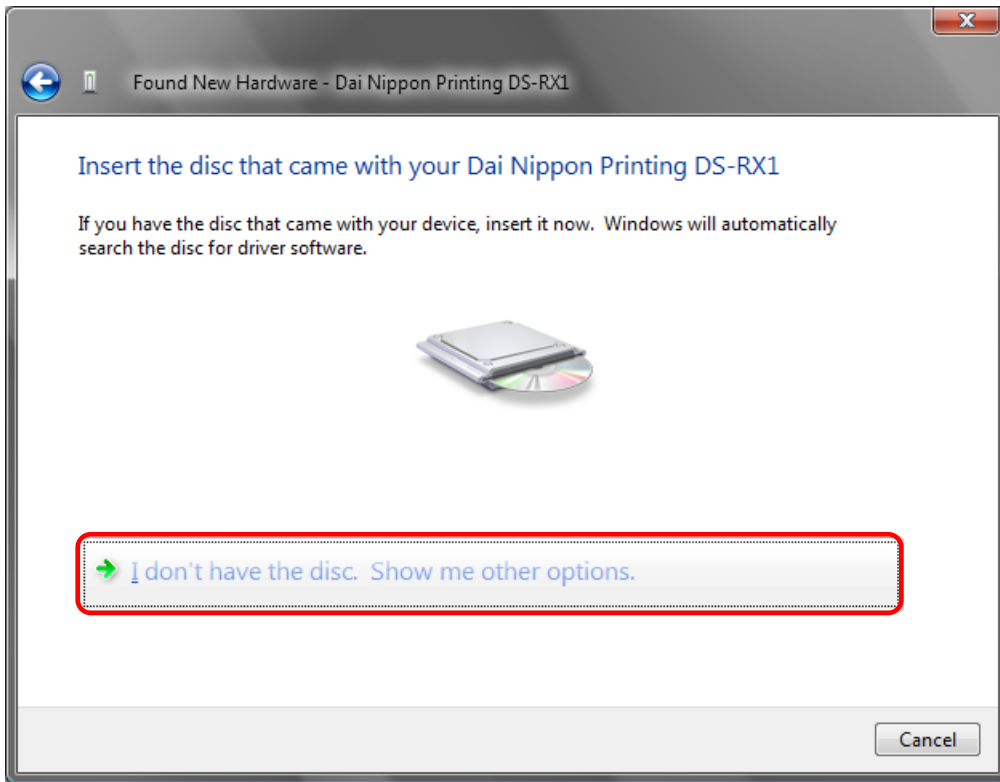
Found New Hardware - Dai Nippon Printing DS-RX1

Insert the disc that came with your Dai Nippon Printing DS-RX1

If you have the disc that came with your device, insert it now. Windows will automatically search the disc for driver software.

I don't have the disc. Show me other options.

Cancel